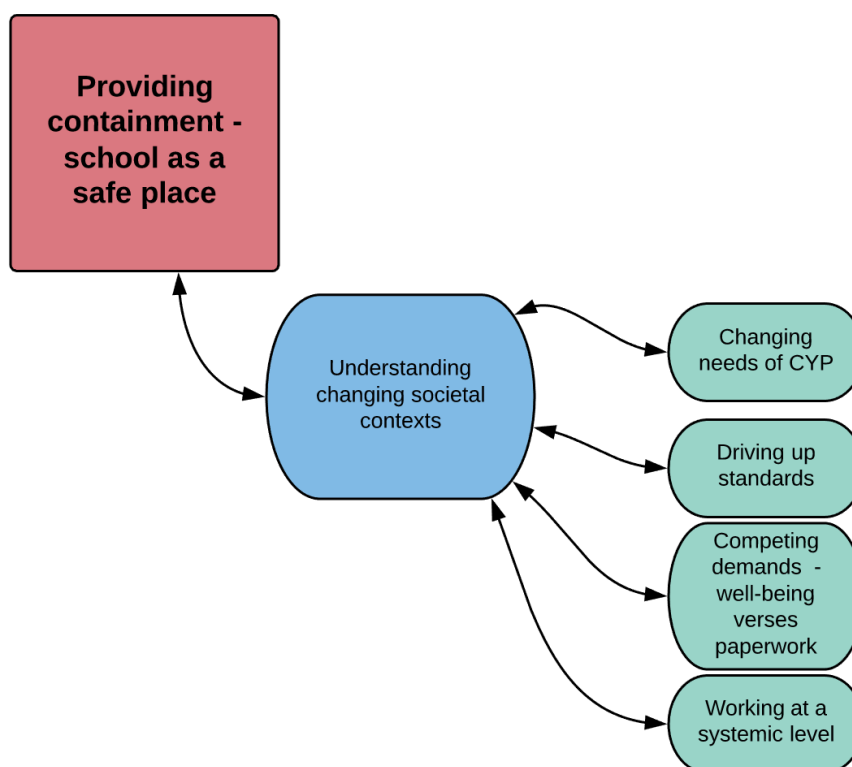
Providing containment - school as a safe place

Understanding changing societal contexts

Changing needs of CYP

Driving up standards

Competing demands - well-being verses paperwork

Working at a systemic level